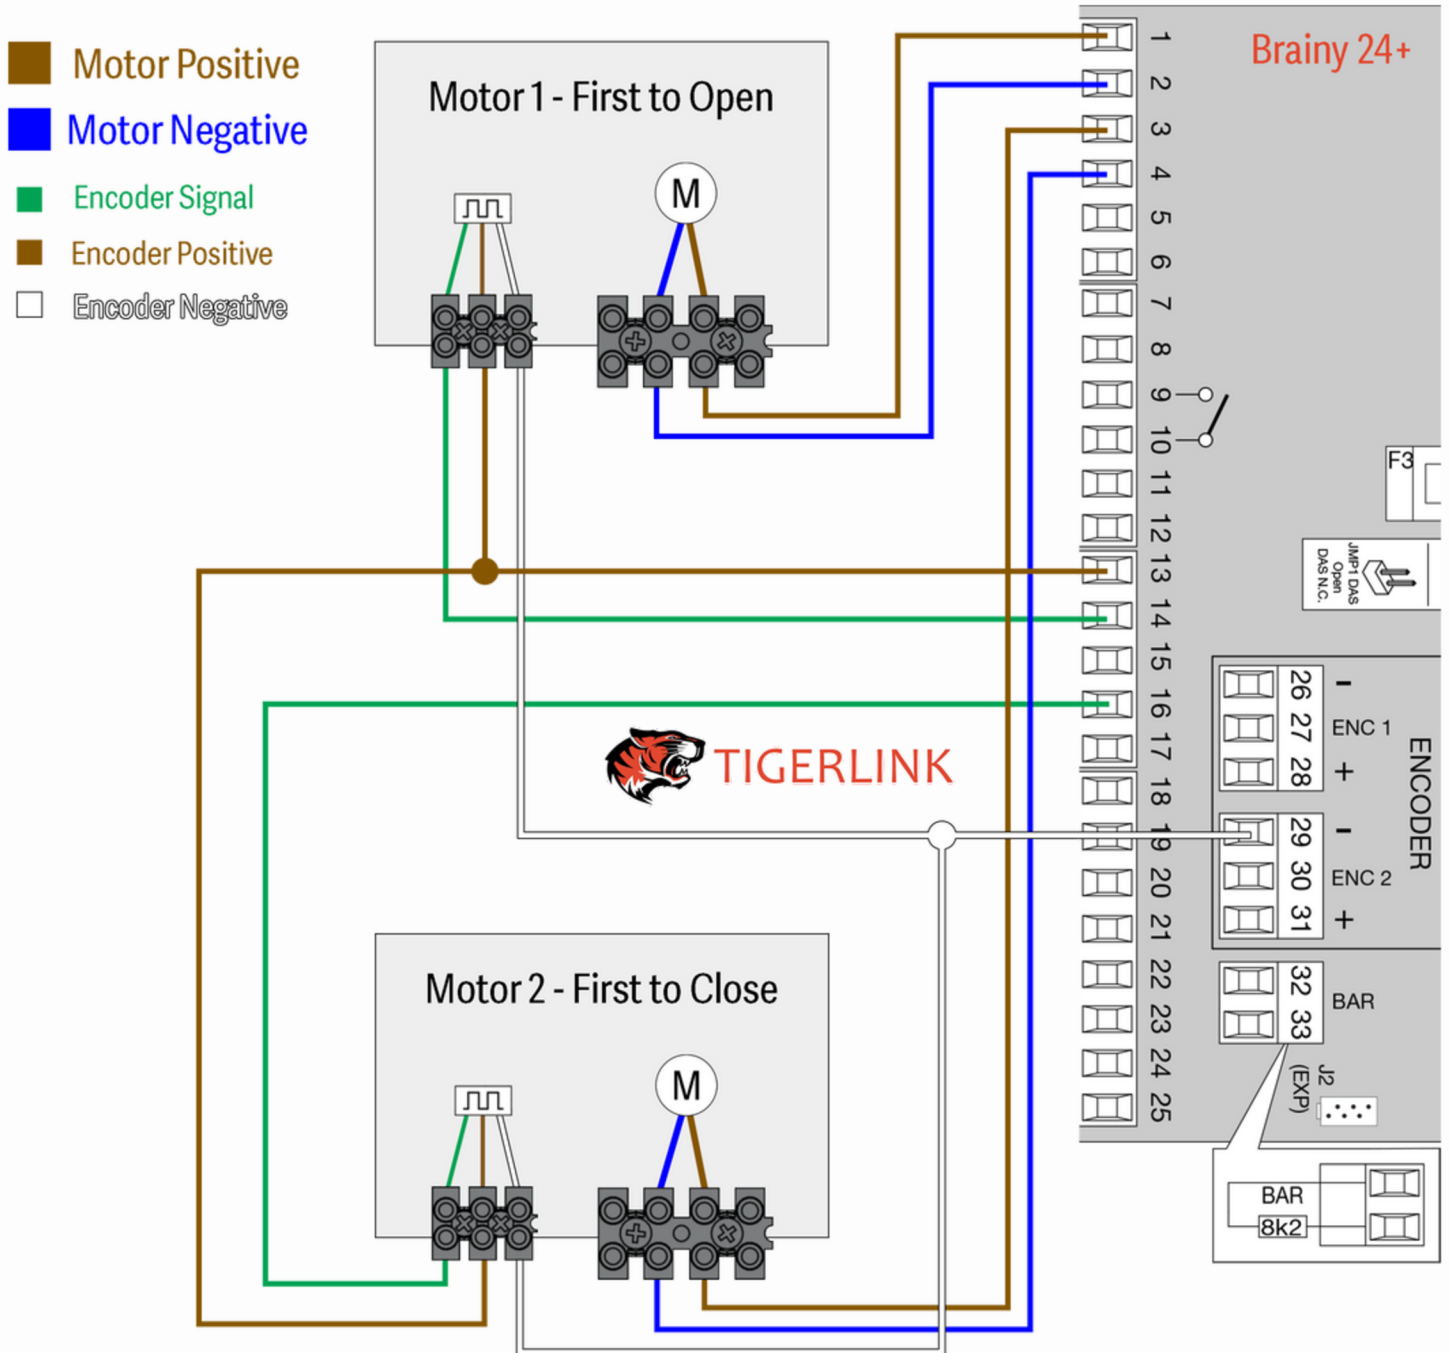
Motor Positive
Motor Negative
Encoder Signal
Encoder Positive
Encoder Negative

Motor 1 - First to Open

M

Brainy 24+

1
2
3
4
5
6
7
8
9
10
11
12
13
14
15
16
17
18
19
20
21
22
23
24
25

F3

JMP1 DAS
Open
DAS N.C.

26 27 28
-
ENC 1
+

29 30 31
-
ENC 2
+

ENCODER

32 33
BAR

J2
(EXP)

TIGERLINK

Motor 2 - First to Close

M

BAR
8k2